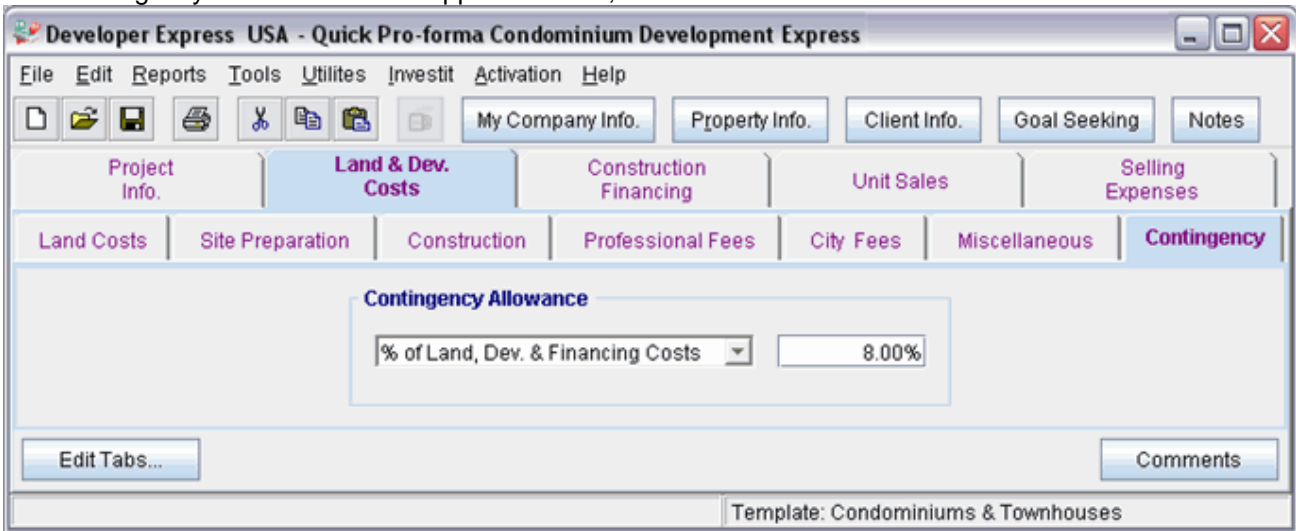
Developer Express USA - Quick Pro-forma Condominium Development Express

File Edit Reports Tools Utilites Investit Activation Help

My Company Info. Property Info. Client Info. Goal Seeking Notes

Project Info. | Land & Dev. Costs | Construction Financing | Unit Sales | Selling Expenses

Land Costs | Site Preparation | Construction | Professional Fees | City Fees | Miscellaneous | Contingency

Contingency Allowance

% of Land, Dev. & Financing Costs 8.00%

Edit Tabs...

Comments

Template: Condominiums & Townhouses